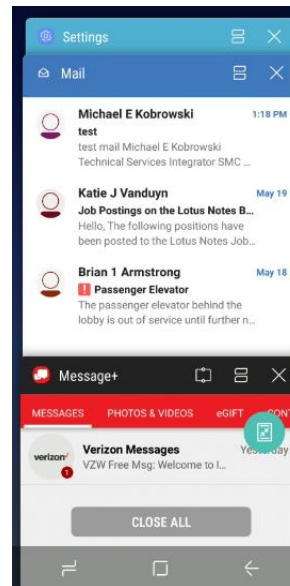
Settings

Mail

Michael E Kobrowski
1:18 PM
test
test mail Michael E Kobrowski Technical Services Integrator SMC ...

Katie J Vanduyn
May 19
Job Postings on the Lotus Notes B...
Hello, The following positions have been posted to the Lotus Notes Job...

Brian 1 Armstrong
May 18
! Passenger Elevator
The passenger elevator behind the lobby is out of service until further n...

Message+

MESSAGES PHOTOS & VIDEOS eGIFT CONT

verizon
1
Verizon Messages
Yesterday
VZW Free Msg: Welcome to I...

CLOSE ALL